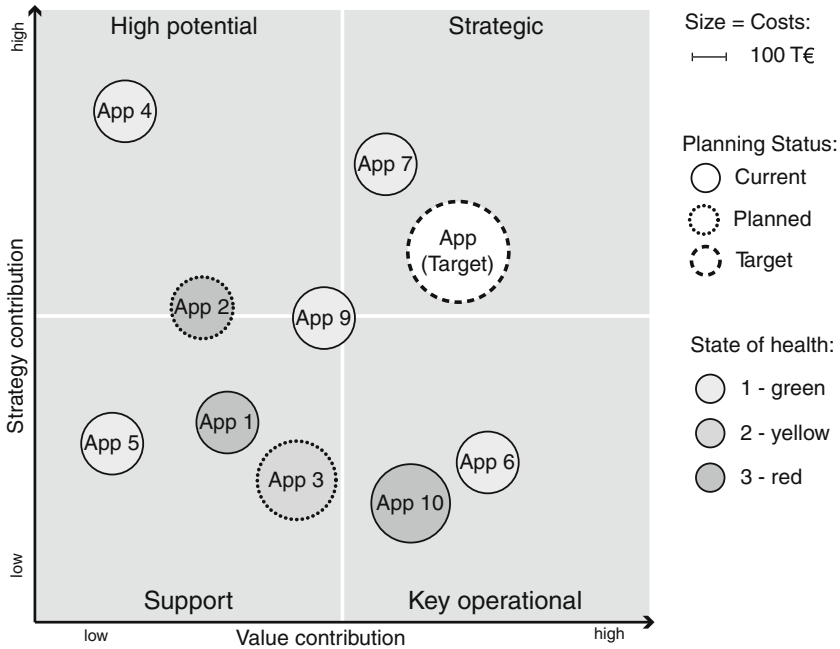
High potential

Strategic

App 4

App 7

App
(Target)

App 2

App 9

App 1

App 5

App 3

App 6

App 10

Support

Key operational

high

low

Strategy contribution

low

Value contribution

high

Size = Costs:
100 T€

Planning Status:
Current
Planned
Target

State of health:
1 - green
2 - yellow
3 - red